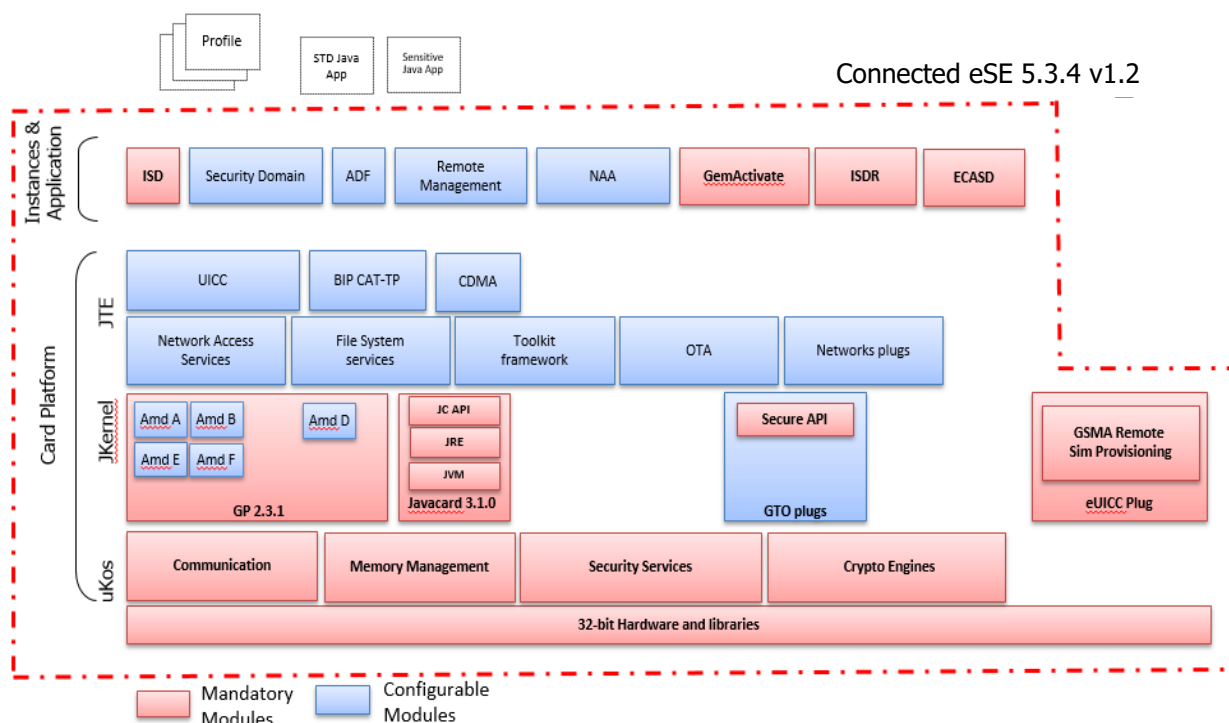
Profile

STD Java App

Sensitive Java App

Connected eSE 5.3.4 v1.2

Instances & Application

ISD

Security Domain

ADF

Remote Management

NAA

GemActivate

ISDR

ECASD

Card Platform

JTE

UICC

BIP CAT-TP

CDMA

Network Access Services

File System services

Toolkit framework

OTA

Networks plugs

JKernel

Amd A

Amd B

Amd D

Amd E

Amd F

GP 2.3.1

JC API

JRE

JVM

Javacard 3.1.0

Secure API

GTO plugs

GSMA Remote Sim Provisioning

eUICC Plug

uKos

Communication

Memory Management

Security Services

Crypto Engines

32-bit Hardware and libraries

Mandatory Modules

Configurable Modules